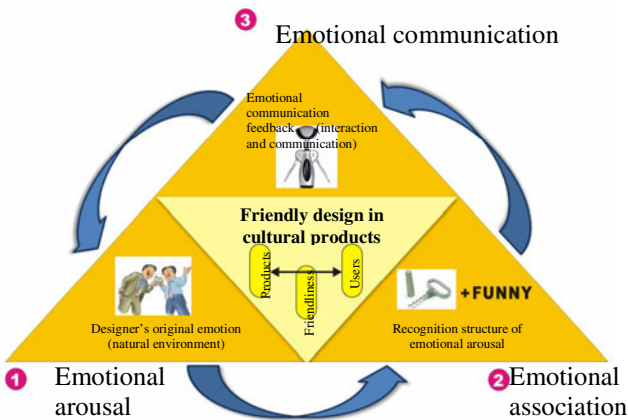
3 Emotional communication

Emotional communication feedback (interaction and communication)

Friendly design in cultural products

Products

Friendliness

Users

+FUNNY

Designer's original emotion (natural environment)

Recognition structure of emotional arousal

1 Emotional arousal

2 Emotional association